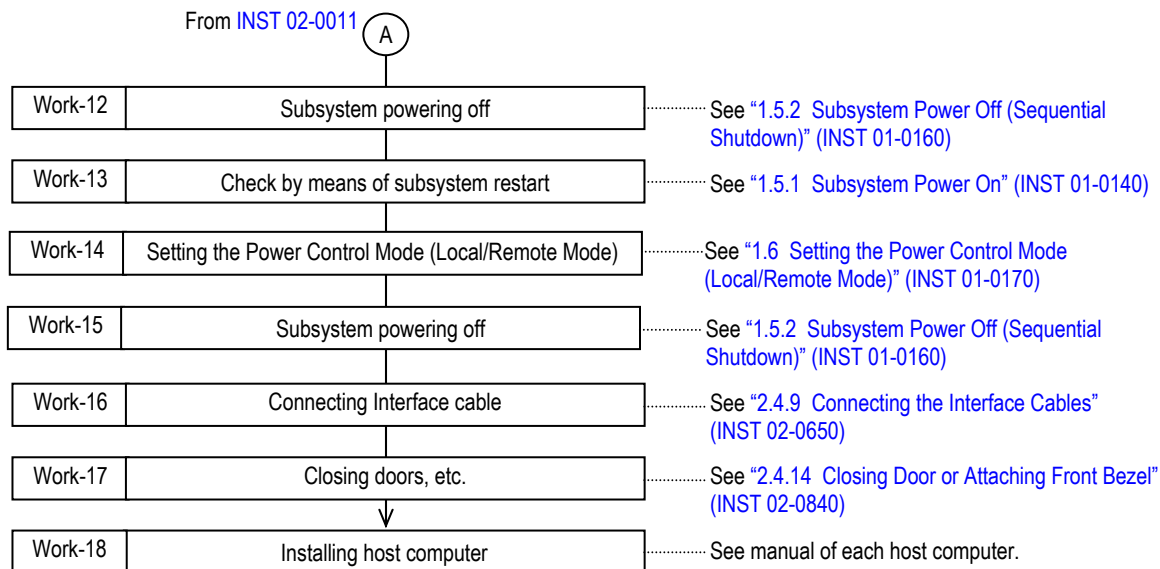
From INST 02-0011 A

| Work-12 | Subsystem powering off | See “1.5.2 Subsystem Power Off (Sequential Shutdown)” (INST 01-0160) |
|---|---|---|
| Work-13 | Check by means of subsystem restart | See “1.5.1 Subsystem Power On” (INST 01-0140) |
| Work-14 | Setting the Power Control Mode (Local/Remote Mode) | See “1.6 Setting the Power Control Mode (Local/Remote Mode)” (INST 01-0170) |
| Work-15 | Subsystem powering off | See “1.5.2 Subsystem Power Off (Sequential Shutdown)” (INST 01-0160) |
| Work-16 | Connecting Interface cable | See “2.4.9 Connecting the Interface Cables” (INST 02-0650) |
| Work-17 | Closing doors, etc. | See “2.4.14 Closing Door or Attaching Front Bezel” (INST 02-0840) |
| Work-18 | Installing host computer | See manual of each host computer. |